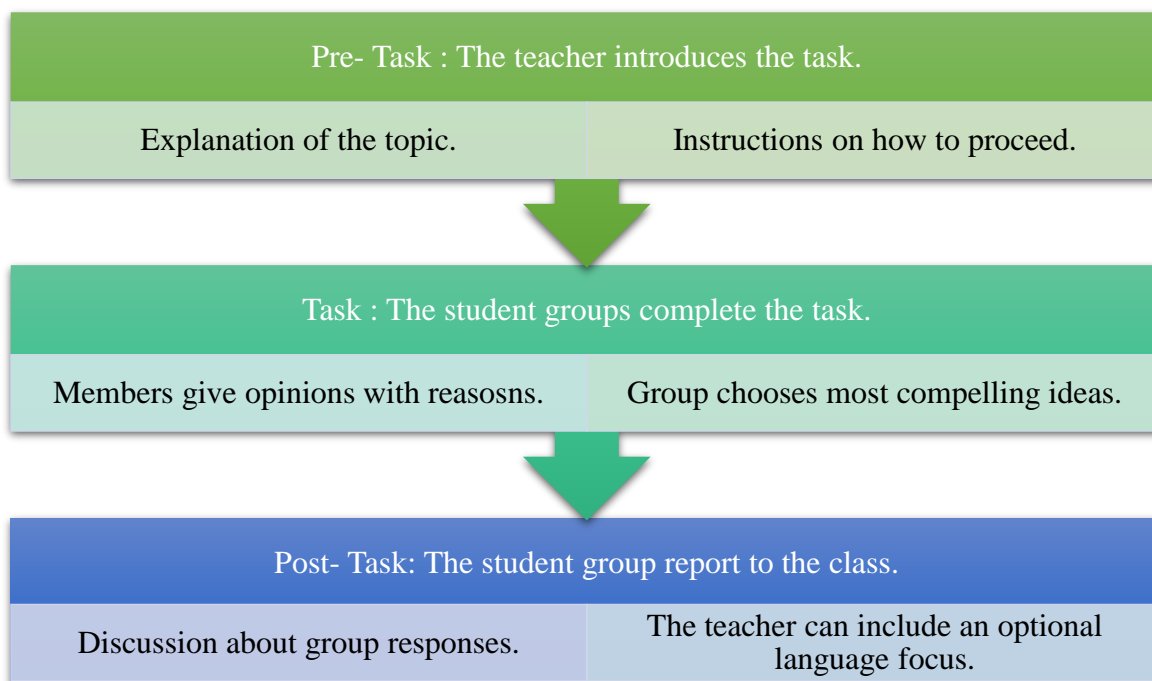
Pre- Task : The teacher introduces the task.

Explanation of the topic.

Instructions on how to proceed.

Task : The student groups complete the task.

Members give opinions with reasosns.

Group chooses most compelling ideas.

Post- Task: The student group report to the class.

Discussion about group responses.

The teacher can include an optional language focus.